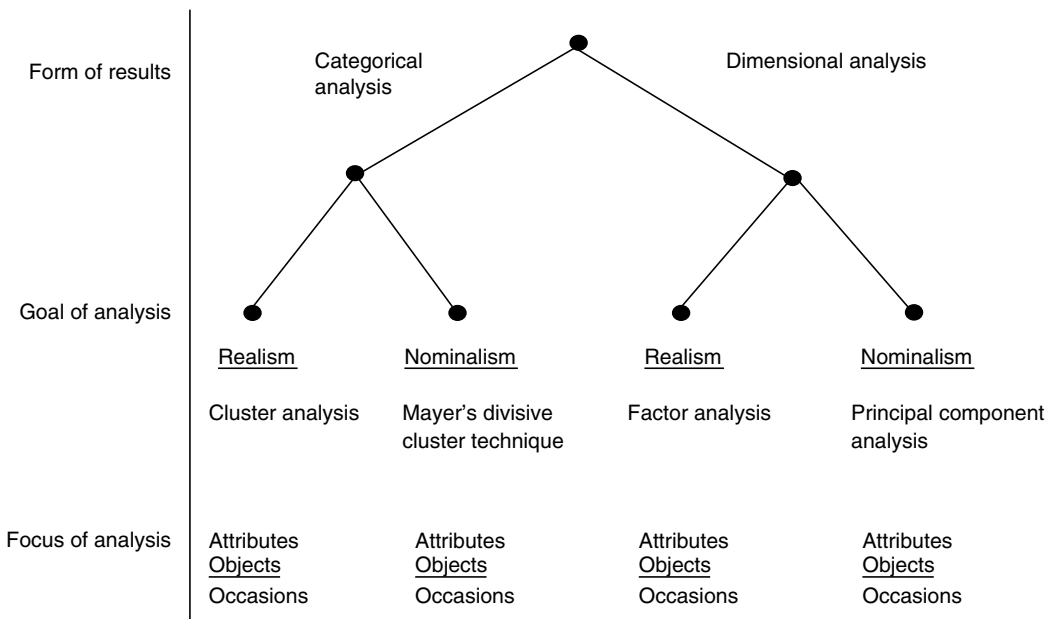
Form of results

Categorical analysis

Dimensional analysis

Goal of analysis

Realism

Cluster analysis

Nominalism

Mayer's divisive cluster technique

Realism

Factor analysis

Nominalism

Principal component analysis

Focus of analysis

Attributes
Objects
Occasions

Attributes
Objects
Occasions

Attributes
Objects
Occasions

Attributes
Objects
Occasions